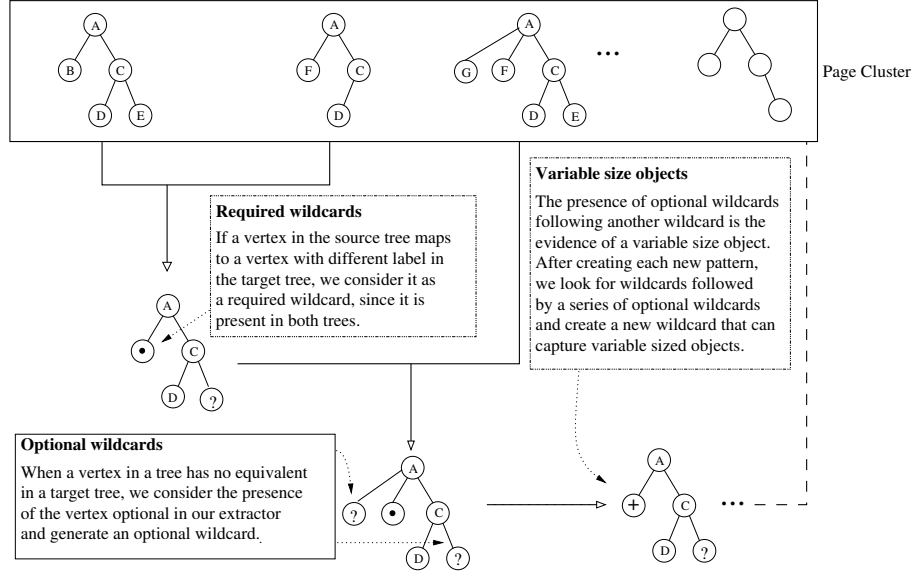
A
B
C
D
E

A
F
C
D

A
G
F
C
D
E

...

Page Cluster

Variable size objects
The presence of optional wildcards following another wildcard is the evidence of a variable size object. After creating each new pattern, we look for wildcards followed by a series of optional wildcards and create a new wildcard that can capture variable sized objects.

Required wildcards
If a vertex in the source tree maps to a vertex with different label in the target tree, we consider it as a required wildcard, since it is present in both trees.

A
$\bullet$
C
D
?

Optional wildcards
When a vertex in a tree has no equivalent in a target tree, we consider the presence of the vertex optional in our extractor and generate an optional wildcard.

A
?
$\bullet$
C
D
?

A
+
C
D
?
...